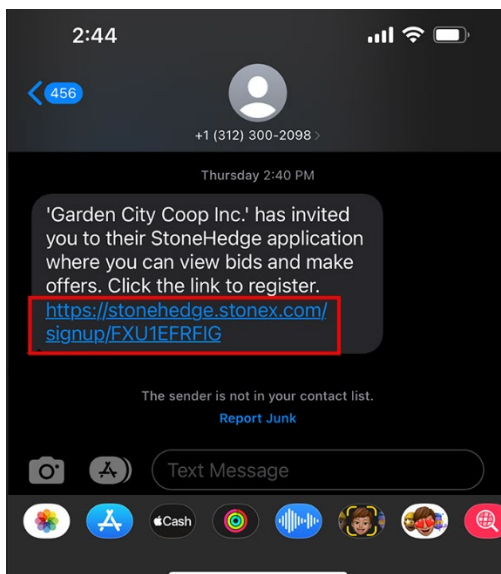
2:44

456

+1 (312) 300-2098 >

Thursday 2:40 PM

'Garden City Coop Inc.' has invited you to their StoneHedge application where you can view bids and make offers. Click the link to register. https://stonehedge.stonex.com/signup/FXU1EFRFIG

The sender is not in your contact list.

Report Junk

Text Message

Cash